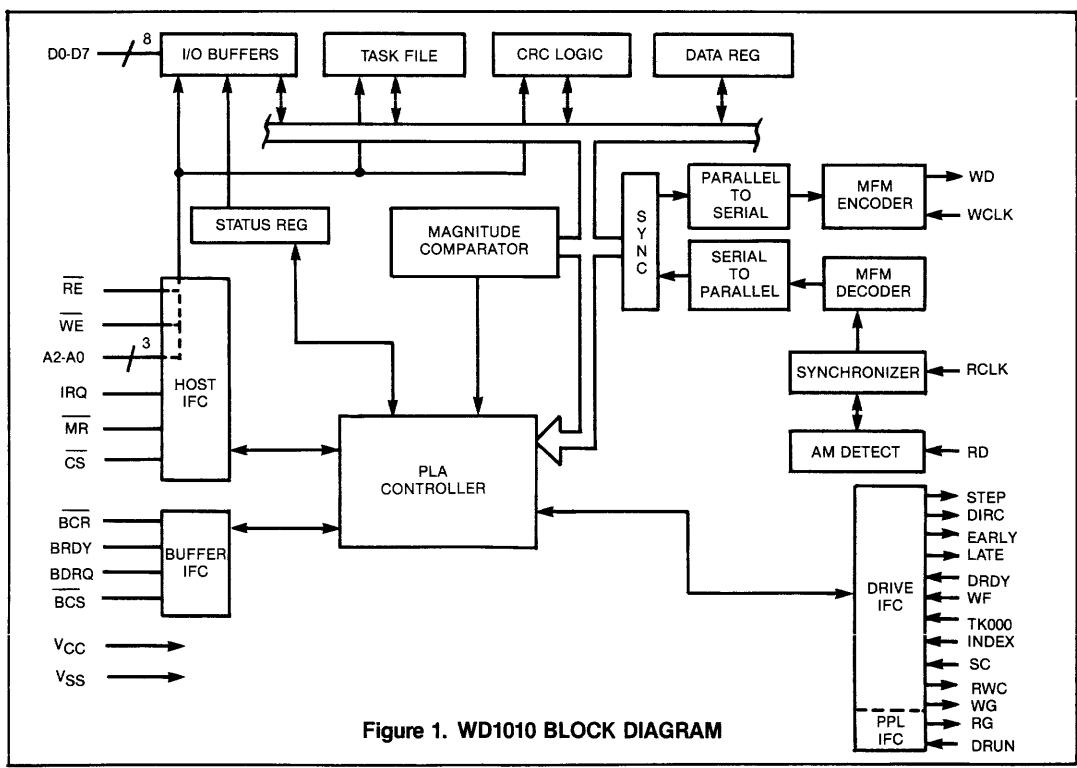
D0-D7
8
I/O BUFFERS
TASK FILE
CRC LOGIC
DATA REG
STATUS REG
MAGNITUDE COMPARATOR
SYNC
PARALLEL TO SERIAL
MFM ENCODER
WD
WCLK
SERIAL TO PARALLEL
MFM DECODER
$\overline{RE}$
$\overline{WE}$
A2-A0
3
IRQ
$\overline{MR}$
$\overline{CS}$
HOST IFC
SYNCHRONIZER
RCLK
PLA CONTROLLER
AM DETECT
RD
$\overline{BCR}$
BRDY
BDRQ
$\overline{BCS}$
BUFFER IFC
DRIVE IFC
STEP
DIRC
EARLY
LATE
DRDY
WF
TK000
INDEX
SC
RWC
WG
RG
DRUN
PPL IFC
$V_{CC}$
$V_{SS}$
Figure 1. WD1010 BLOCK DIAGRAM